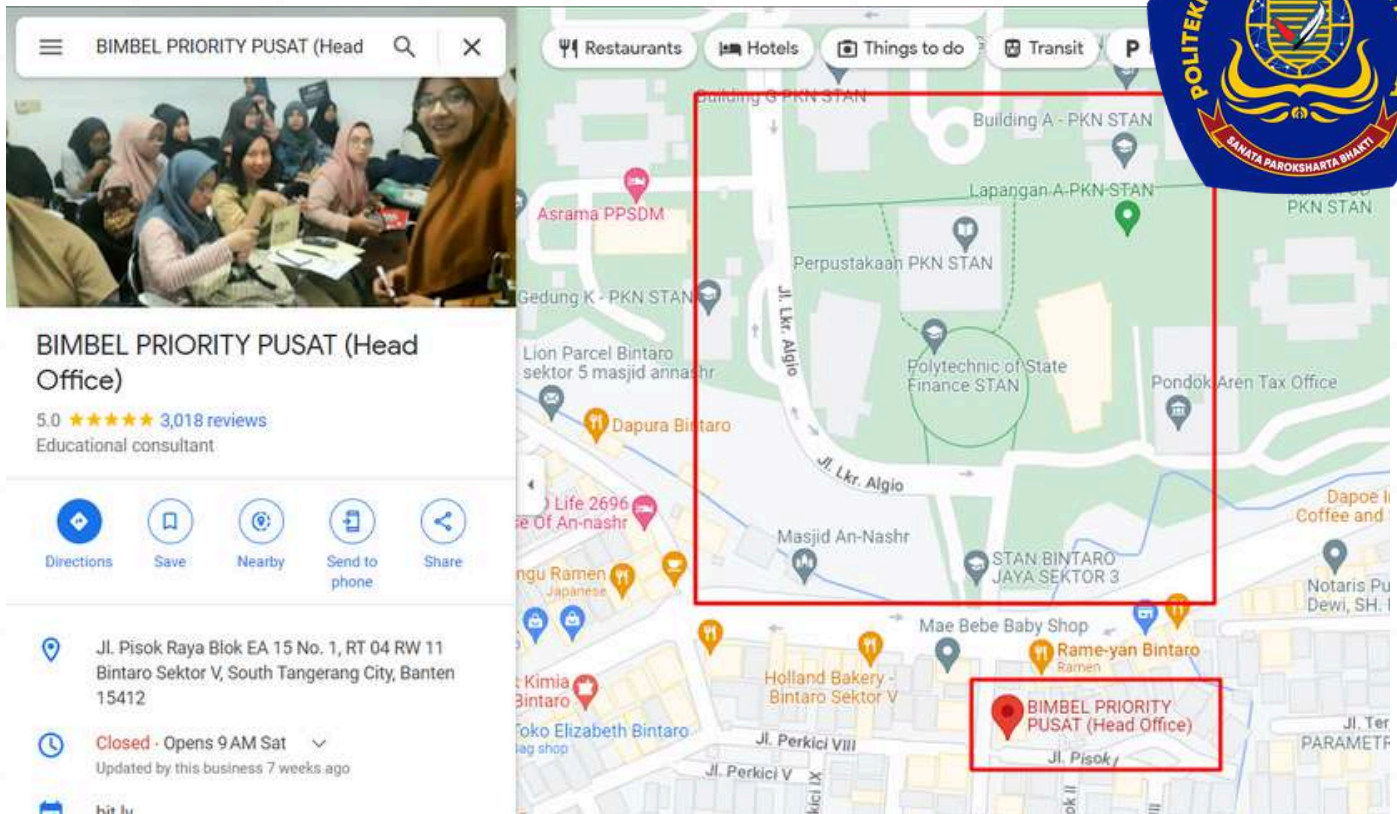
BIMBEL PRIORITY PUSAT (Head

BIMBEL PRIORITY PUSAT (Head Office)

5.0 ★★★★★ 3,018 reviews
Educational consultant

Directions Save Nearby Send to phone Share

Jl. Pisok Raya Blok EA 15 No. 1, RT 04 RW 11 Bintaro Sektor V, South Tangerang City, Banten 15412

Closed · Opens 9 AM Sat
Updated by this business 7 weeks ago

bit.ly

Restaurants Hotels Things to do Transit P

POLITEK
SANATA PAROKSHARTA BHAKTI

Building G PKN STAN
Building A - PKN STAN
Lapangan A PKN STAN
PKN STAN
Asrama PPSDM
Perpustakaan PKN STAN
Gedung K - PKN STAN
Jl. Lkr. Algio
Lion Parcel Bintaro sektor 5 masjid annashr
Polytechnic of State Finance STAN
Pondok Aren Tax Office
Dapura Bintaro
Jl. Lkr. Algio
Dapoe I Coffee and
Life 2696 e Of An-nashr
Masjid An-Nashr
STAN BINTARO JAYA SEKTOR 3
ngu Ramen Japanese
Notaris Pu Dewi, SH.
Mae Bebe Baby Shop
Rame-yan Bintaro Ramen
Kimia Bintaro
Holland Bakery - Bintaro Sektor V
BIMBEL PRIORITY PUSAT (Head Office)
Jl. Ter PARAMETR
Toko Elizabeth Bintaro Bag shop
Jl. Perkici VIII
Jl. Perkici V
Jl. Pisok